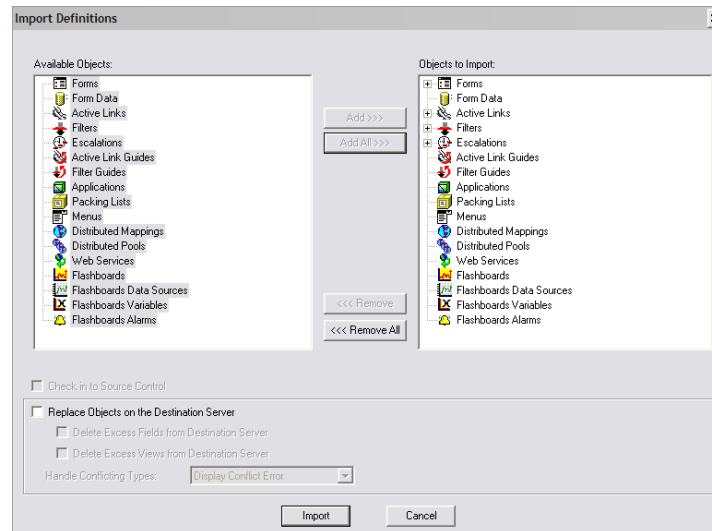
Import Definitions

Available Objects:

Forms
Form Data
Active Links
Filters
Escalations
Active Link Guides
Filter Guides
Applications
Packing Lists
Menus
Distributed Mappings
Distributed Pools
Web Services
Flashboards
Flashboards Data Sources
Flashboards Variables
Flashboards Alarms

Add >>>
Add All >>>
<<< Remove
<<< Remove All

Objects to Import:

Forms
Form Data
Active Links
Filters
Escalations
Active Link Guides
Filter Guides
Applications
Packing Lists
Menus
Distributed Mappings
Distributed Pools
Web Services
Flashboards
Flashboards Data Sources
Flashboards Variables
Flashboards Alarms

Check in to Source Control

Replace Objects on the Destination Server

Delete Excess Fields from Destination Server

Delete Excess Views from Destination Server

Handle Conflicting Types: Display Conflict Error

Import
Cancel